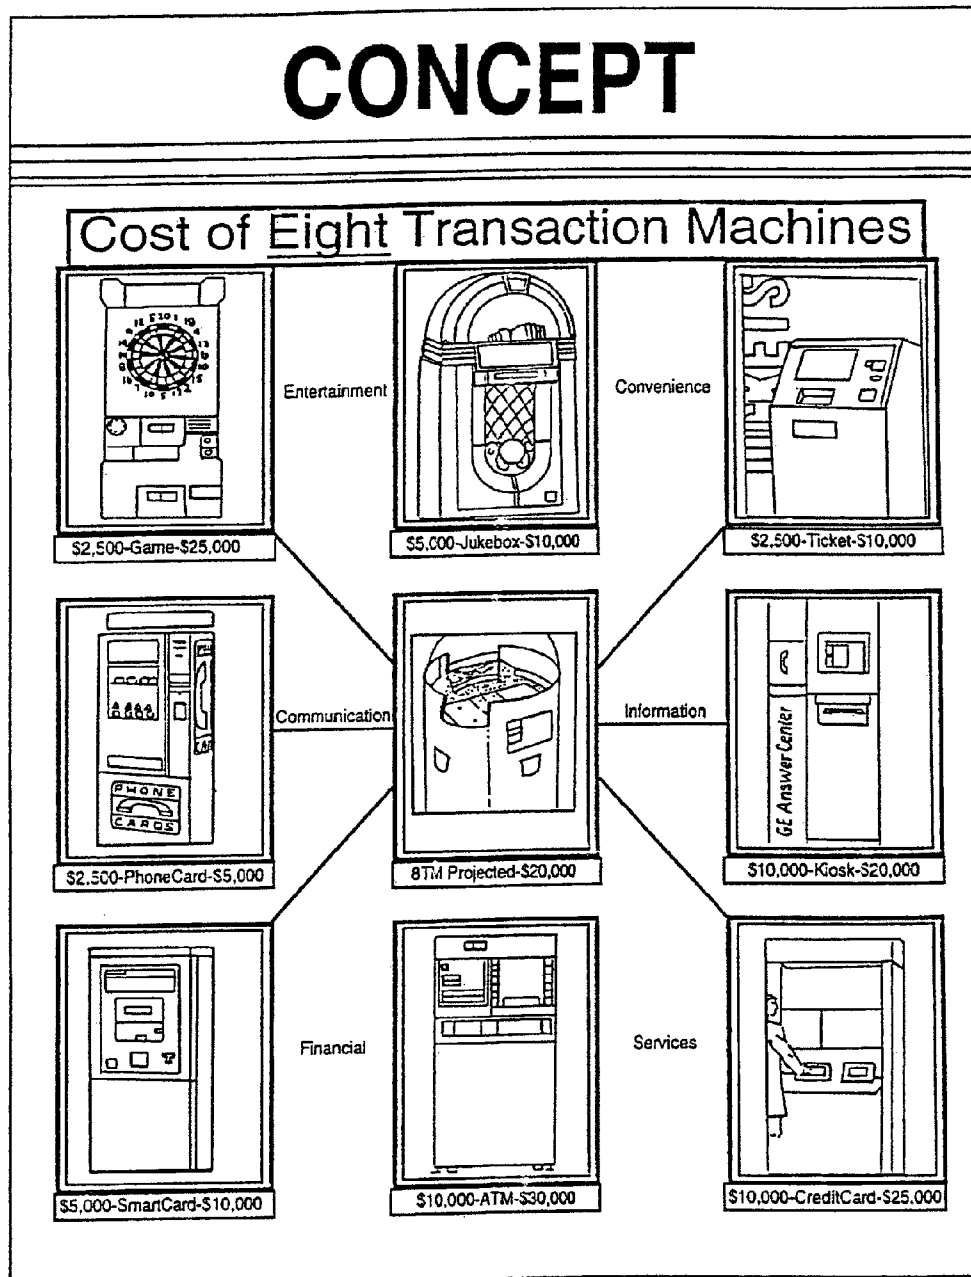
CONCEPT

Cost of Eight Transaction Machines

Entertainment

Convenience

TICKETS

$2,500-Game-$25,000

$5,000-Jukebox-$10,000

$2,500-Ticket-$10,000

Communication

PHONE CARDS

Information

GE Answer Center

$2,500-PhoneCard-$5,000

8TM Projected-$20,000

$10,000-Kiosk-$20,000

Financial

Services

$5,000-SmartCard-$10,000

$10,000-ATM-$30,000

$10,000-CreditCard-$25,000